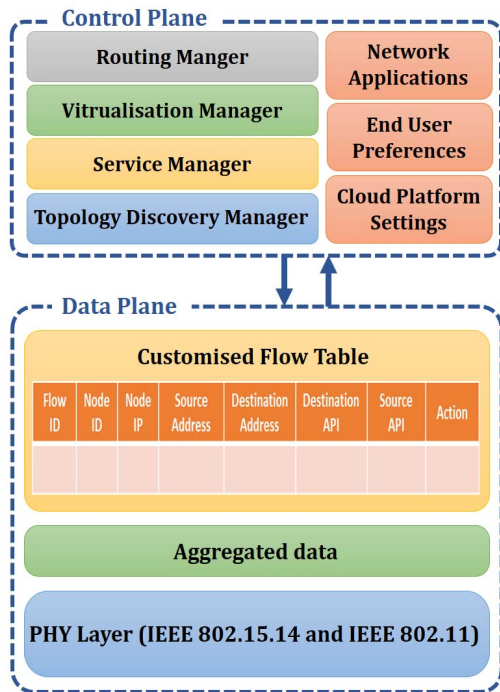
Control Plane

Routing Manger

Vitrualisation Manager

Service Manager

Topology Discovery Manager

Network Applications

End User Preferences

Cloud Platform Settings

Data Plane

Customised Flow Table

| Flow ID | Node ID | Node IP | Source Address | Destination Address | Destination API | Source API | Action |
|---|---|---|---|---|---|---|---|
| | | | | | | | |

Aggregated data

PHY Layer (IEEE 802.15.14 and IEEE 802.11)